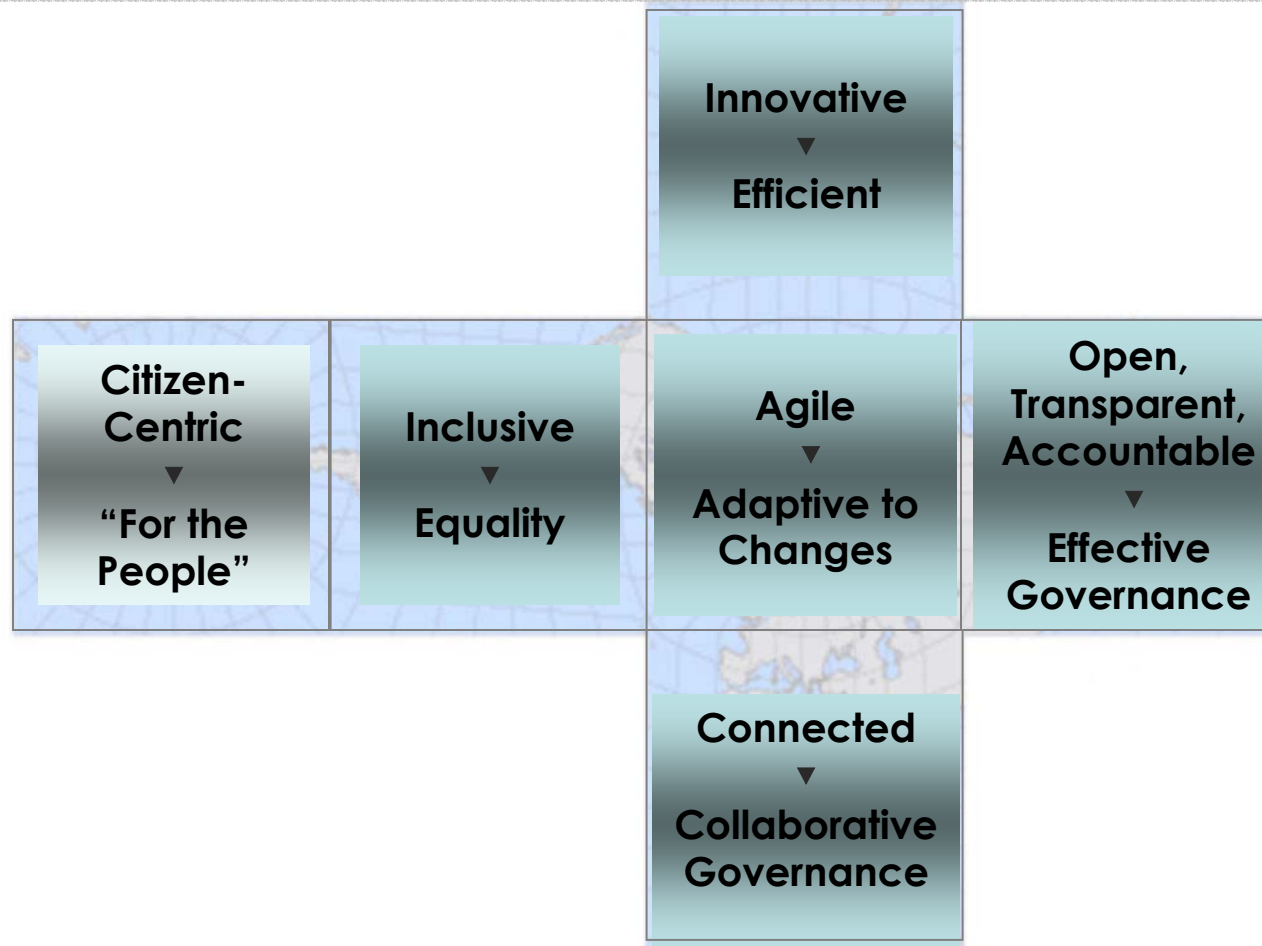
Innovative
▼
Efficient

Citizen-Centric
▼
"For the People"

Inclusive
▼
Equality

Agile
▼
Adaptive to Changes

Open, Transparent, Accountable
▼
Effective Governance

Connected
▼
Collaborative Governance